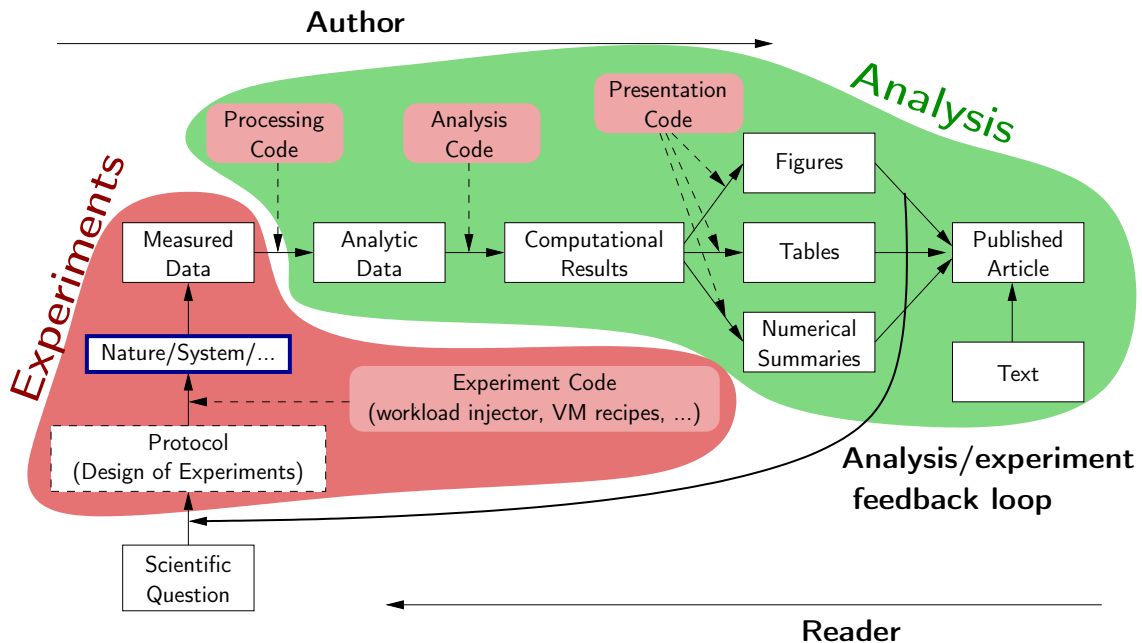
Author

Analysis

Experiments

Processing Code

Analysis Code

Presentation Code

Figures

Measured Data

Analytic Data

Computational Results

Tables

Published Article

Numerical Summaries

Nature/System/...

Experiment Code (workload injector, VM recipes, ...)

Text

Protocol (Design of Experiments)

Analysis/experiment feedback loop

Scientific Question

Reader